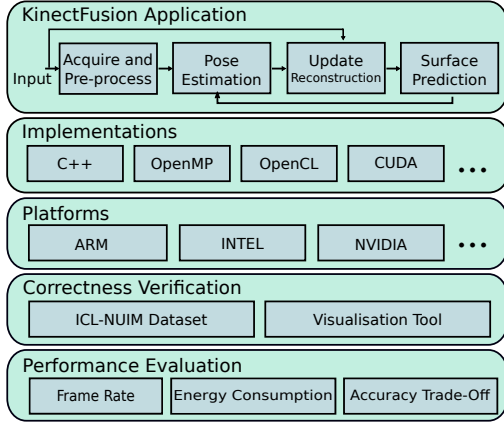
KinectFusion Application

Input

Acquire and Pre-process

Pose Estimation

Update Reconstruction

Surface Prediction

Implementations

C++

OpenMP

OpenCL

CUDA

...

Platforms

ARM

INTEL

NVIDIA

...

Correctness Verification

ICL-NUIM Dataset

Visualisation Tool

Performance Evaluation

Frame Rate

Energy Consumption

Accuracy Trade-Off